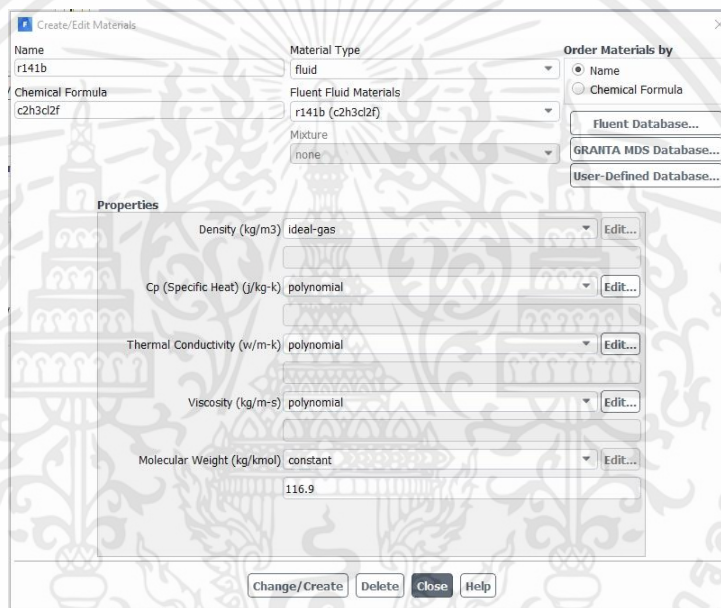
Create/Edit Materials

Name
r141b

Chemical Formula
c2h3cl2f

Material Type
fluid

Fluent Fluid Materials
r141b (c2h3cl2f)

Mixture
none

Order Materials by
Name
Chemical Formula

Fluent Database...
GRANTA MDS Database...
User-Defined Database...

Properties

Density (kg/m3) ideal-gas Edit...

Cp (Specific Heat) (j/kg-k) polynomial Edit...

Thermal Conductivity (w/m-k) polynomial Edit...

Viscosity (kg/m-s) polynomial Edit...

Molecular Weight (kg/kmol) constant Edit...
116.9

Change/Create Delete Close Help